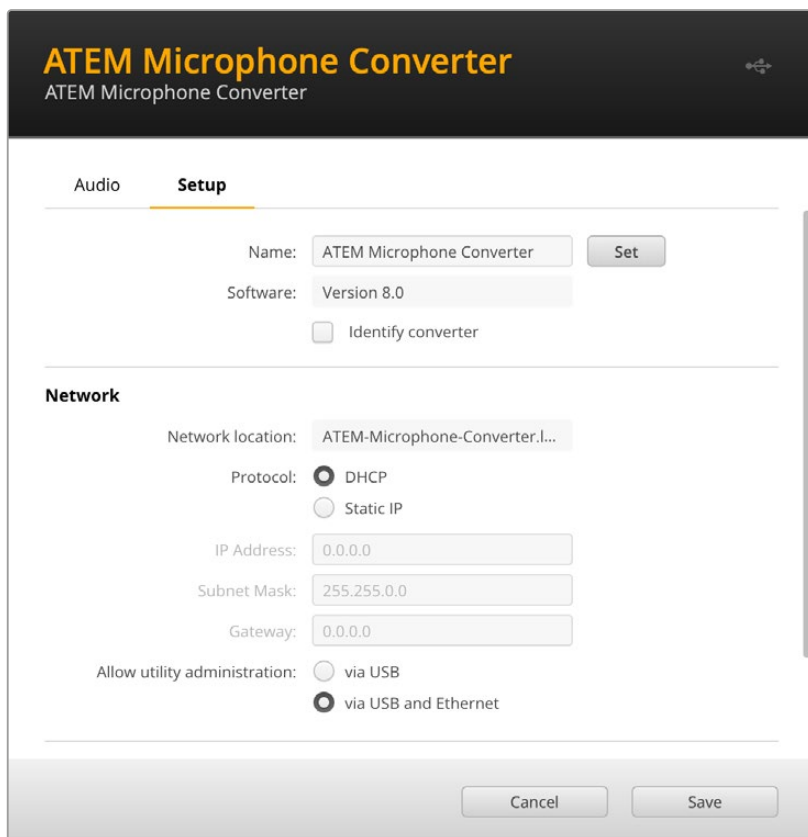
ATEM Microphone Converter
ATEM Microphone Converter

Audio Setup

Name: ATEM Microphone Converter Set
Software: Version 8.0
Identify converter

Network

Network location: ATEM-Microphone-Converter.l...
Protocol: DHCP
Static IP
IP Address: 0.0.0.0
Subnet Mask: 255.255.0.0
Gateway: 0.0.0.0
Allow utility administration: via USB
via USB and Ethernet

Cancel Save